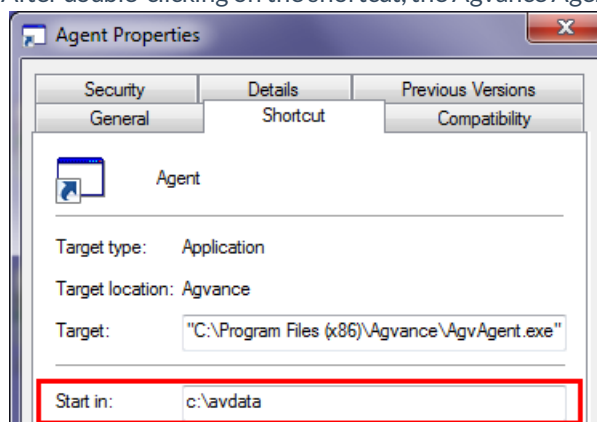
After double-clicking on the shortcut, the Agvance Agen

Agent Properties

Security
Details
Previous Versions
General
Shortcut
Compatibility

Agent

Target type: Application

Target location: Agvance

Target: "C:\Program Files (x86)\Agvance\AgvAgent.exe"

Start in: c:\avdata